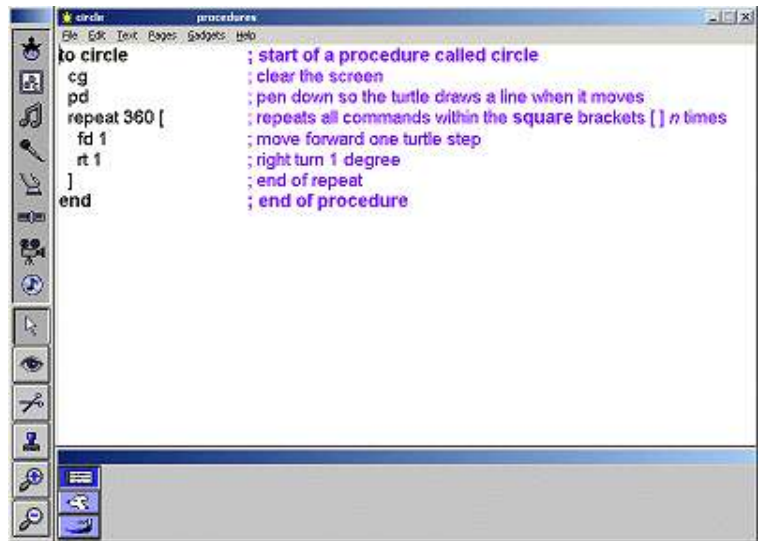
circle procedures

File Edit Text Pages Gadgets Help

to circle ; start of a procedure called circle
cg ; clear the screen
pd ; pen down so the turtle draws a line when it moves
repeat 360 [ ; repeats all commands within the square brackets [ ] *n* times
fd 1 ; move forward one turtle step
rt 1 ; right turn 1 degree
] ; end of repeat
end ; end of procedure